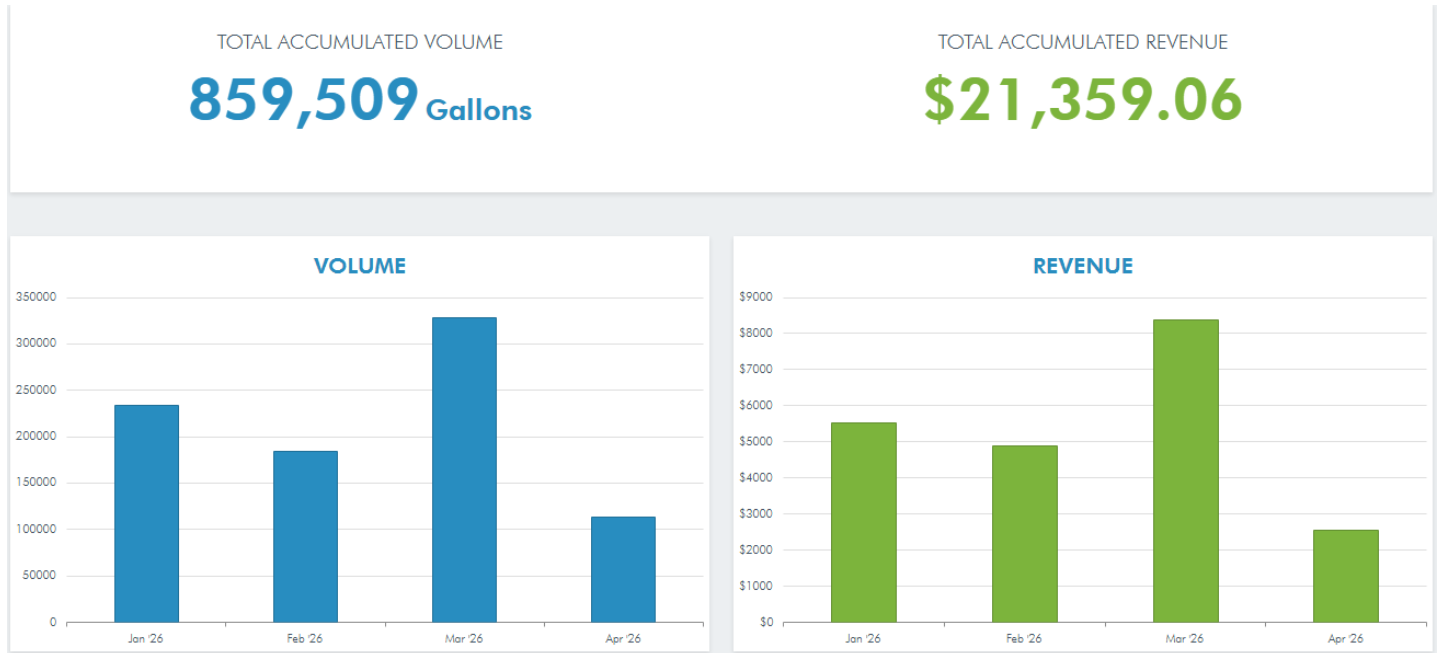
TOTAL ACCUMULATED VOLUME
859,509 Gallons

TOTAL ACCUMULATED REVENUE
$21,359.06

VOLUME

350000
300000
250000
200000
150000
100000
50000
0
Jan '26
Feb '26
Mar '26
Apr '26

REVENUE

$9000
$8000
$7000
$6000
$5000
$4000
$3000
$2000
$1000
$0
Jan '26
Feb '26
Mar '26
Apr '26